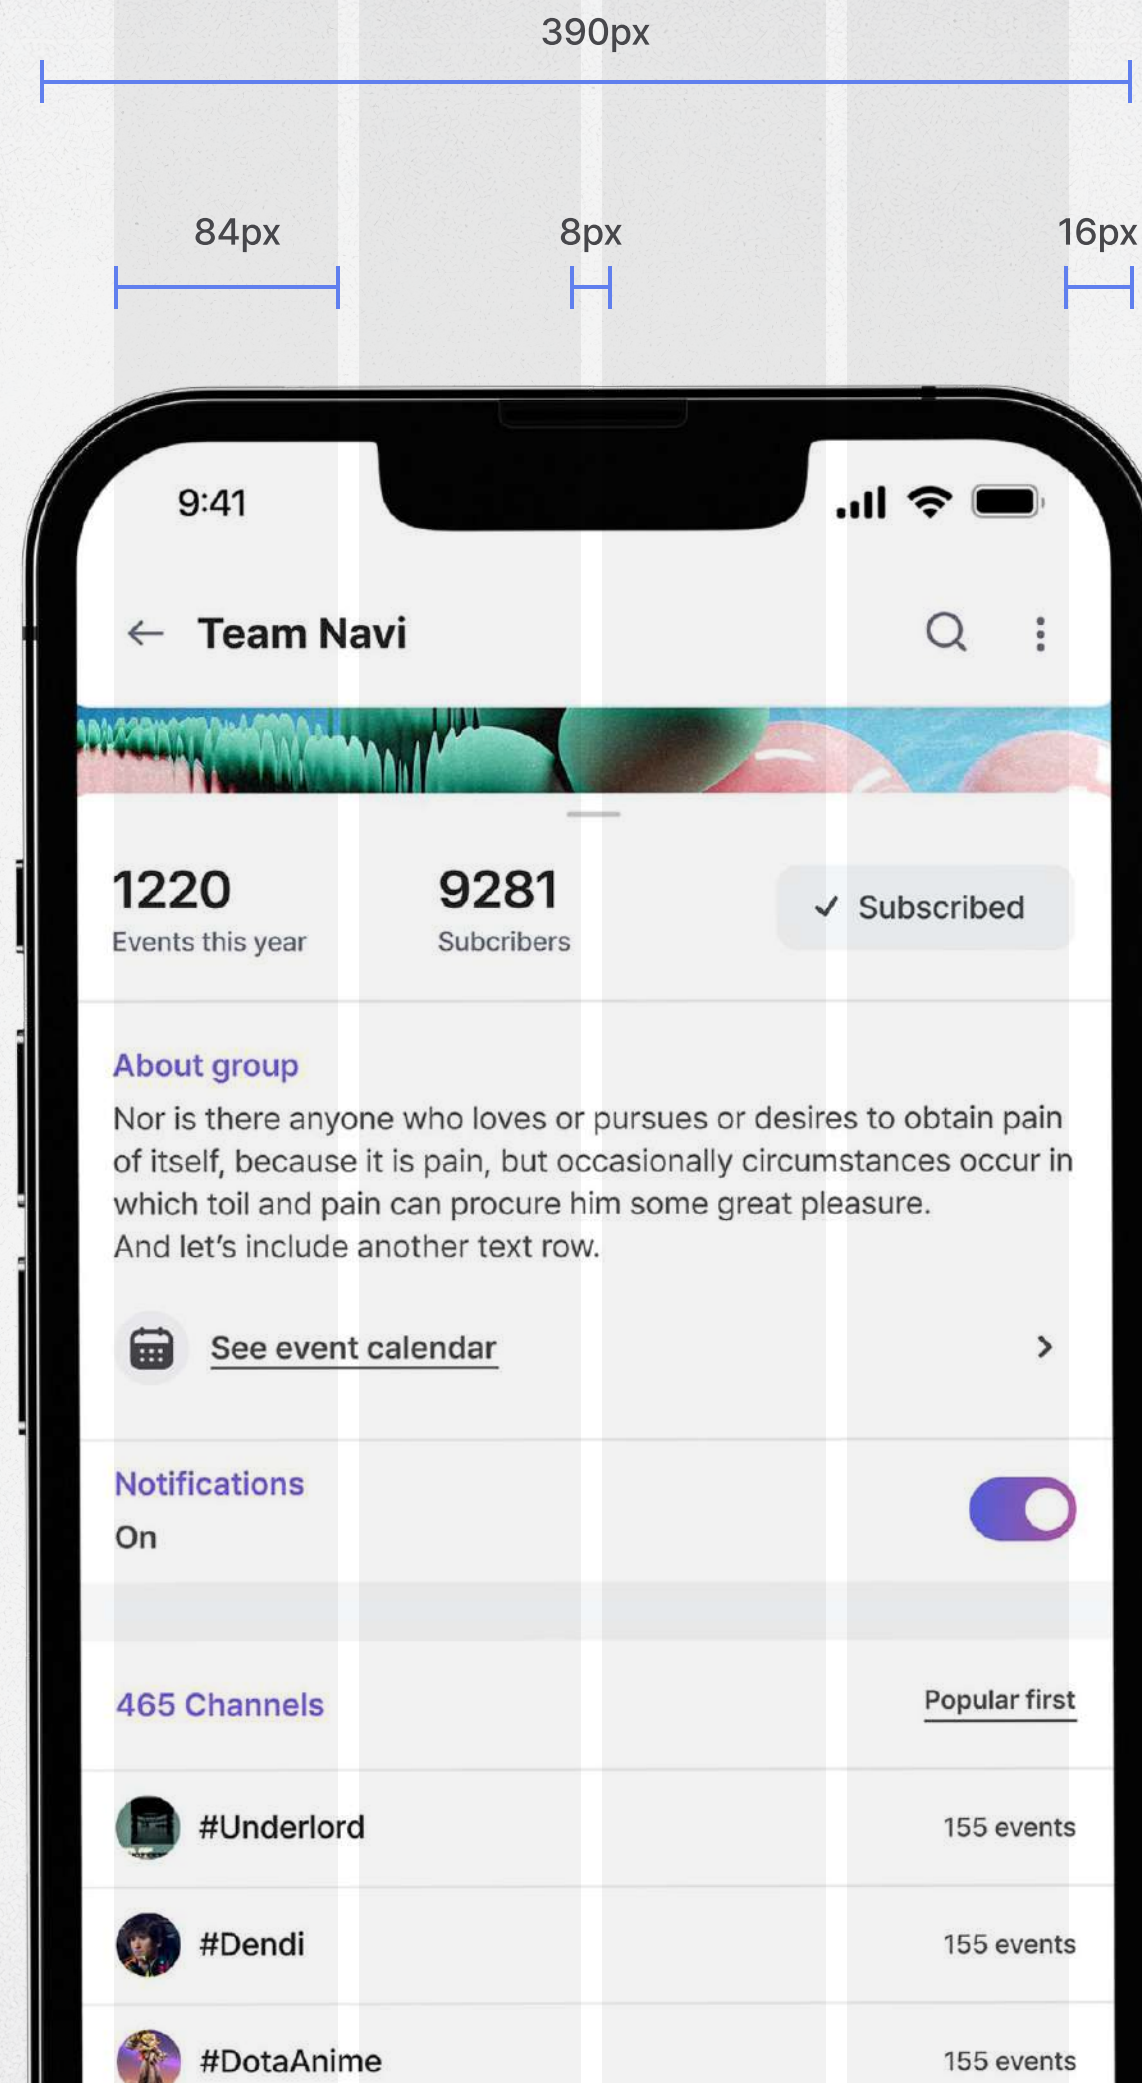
390px

84px

8px

16px

9:41

Team Navi

1220
Events this year

9281
Subcribers

✓ Subscribed

About group

Nor is there anyone who loves or pursues or desires to obtain pain of itself, because it is pain, but occasionally circumstances occur in which toil and pain can procure him some great pleasure.
And let's include another text row.

See event calendar

Notifications
On

465 Channels

Popular first

#Underlord
155 events

#Dendi
155 events

#DotaAnime
155 events